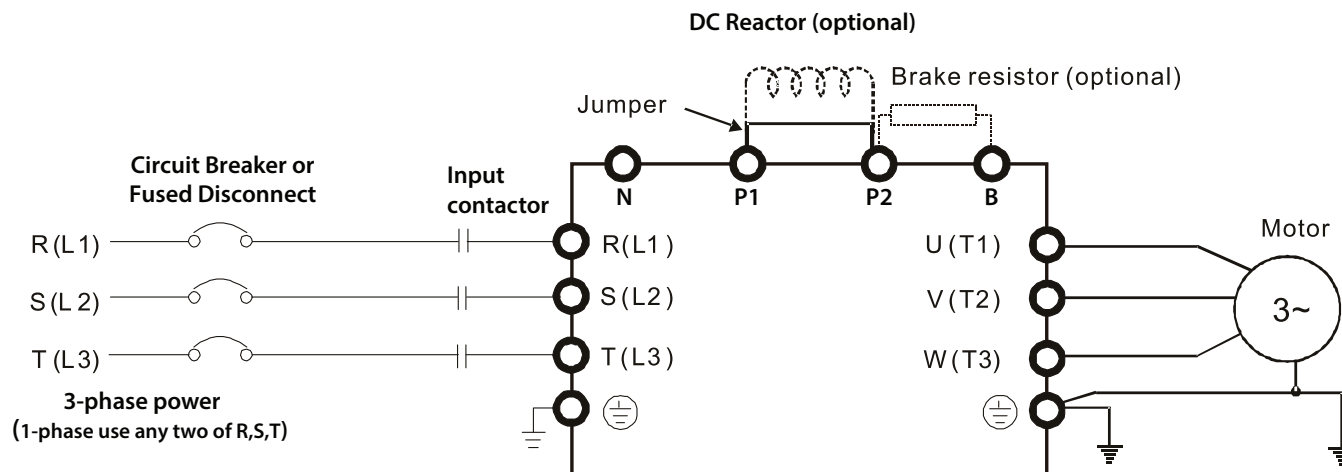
DC Reactor (optional)

Brake resistor (optional)

Jumper

Circuit Breaker or Fused Disconnect

Input contactor

N

P1

P2

B

R(L1)

S(L2)

T(L3)

R(L1)

S(L2)

T(L3)

U(T1)

V(T2)

W(T3)

Motor

3~

3-phase power
(1-phase use any two of R,S,T)